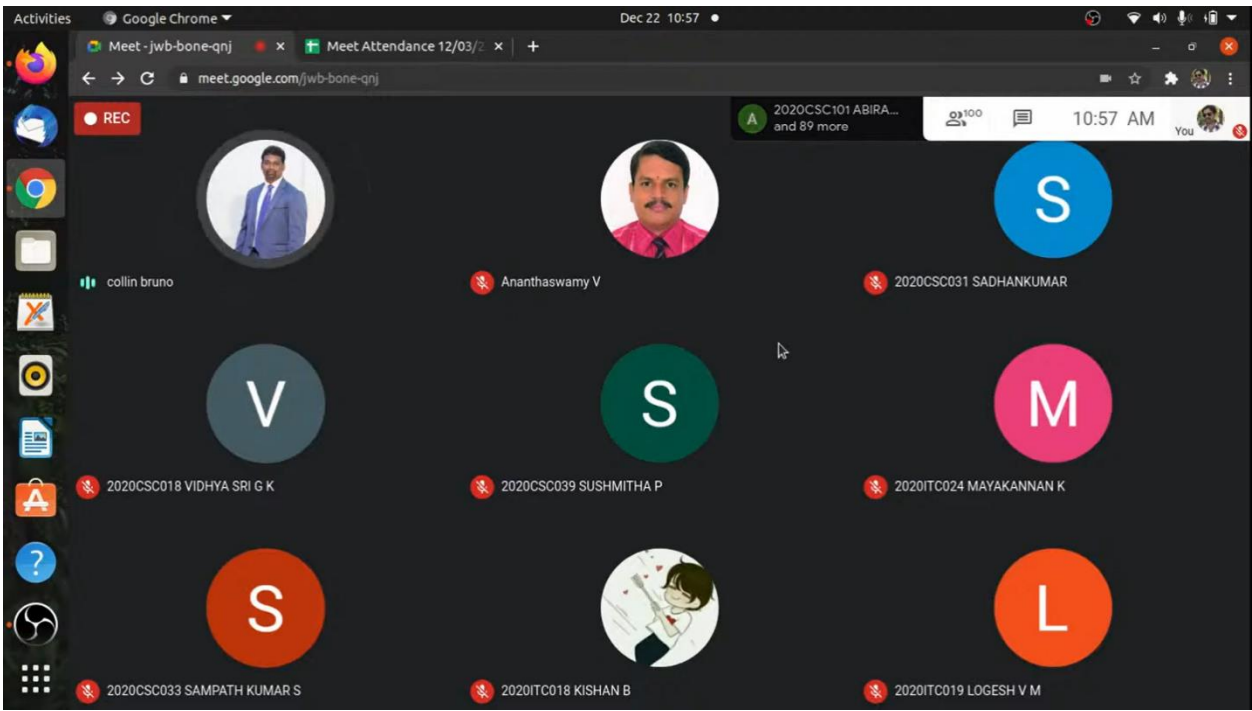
Activities Google Chrome Dec 22 10:57

Meet - jwb-bone-qnj × Meet Attendance 12/03/2 × +

meet.google.com/jwb-bone-qnj

REC

A 2020CSC101 ABIRA... and 89 more

100

10:57 AM

You

collin bruno

Ananthaswamy V

S

2020CSC031 SADHANKUMAR

V

2020CSC018 VIDHYA SRI G K

S

2020CSC039 SUSHMITHA P

M

2020ITC024 MAYAKANNAN K

S

2020CSC033 SAMPATH KUMAR S

2020ITC018 KISHAN B

L

2020ITC019 LOGESH V M